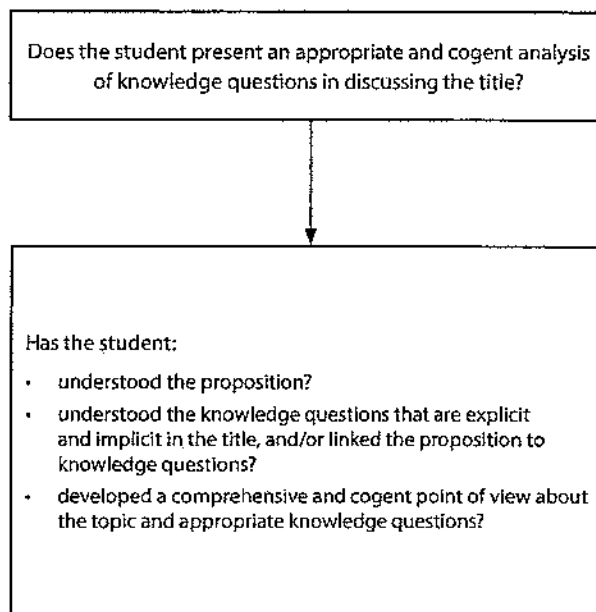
Does the student present an appropriate and cogent analysis of knowledge questions in discussing the title?

Has the student:

- understood the proposition?
- understood the knowledge questions that are explicit and implicit in the title, and/or linked the proposition to knowledge questions?
- developed a comprehensive and cogent point of view about the topic and appropriate knowledge questions?